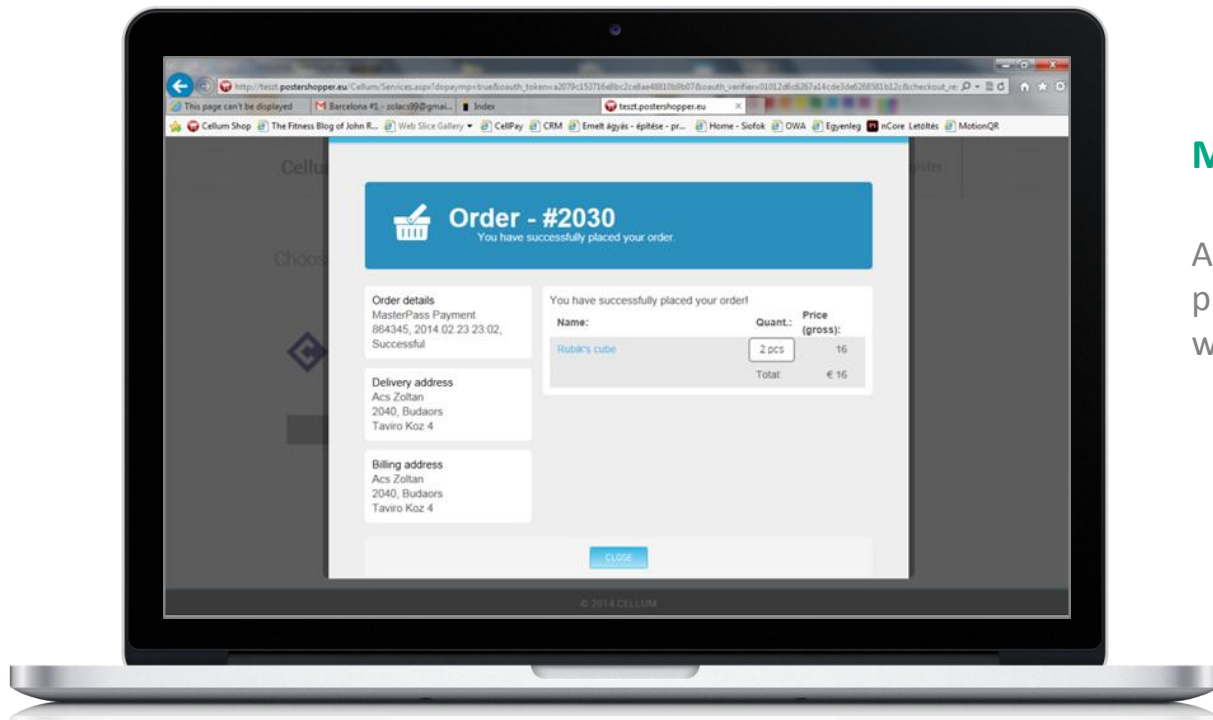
http://teszt.postershopper.eu/Cellum/Services.aspx?dopaymp=true&oauth_token=a2079c153716e8bc2ce8ae48810b9b07&oauth_verifier=01012d6c6287a14cde3de6268581b12c&checkout_re

This page can't be displayed

Barcelona #1 - zolacs99@gmai...

Index

teszt.postershopper.eu

Cellum Shop

The Fitness Blog of John R...

Web Slice Gallery

CellPay

CRM

Emelt ágyás - építése - pr...

Home - Siofok

OWA

Egyenleg

nCore Letöltés

MotionQR

Cellu

Choos

Order - #2030

You have successfully placed your order.

Order details
MasterPass Payment
864345, 2014.02.23 23:02,
Successful

Delivery address
Acs Zoltan
2040, Budaors
Taviro Koz 4

Billing address
Acs Zoltan
2040, Budaors
Taviro Koz 4

You have successfully placed your order!

| Name: | Quant.: | Price (gross): |
|---|---|---|
| Rubik's cube | 2 pcs | 16 |
| | Total: | € 16 |

CLOSE

© 2014 CELLUM

M

A
p
w